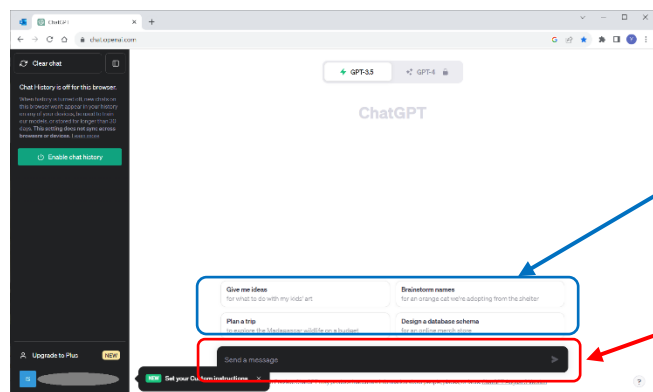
ChatGPT
chat.openai.com

Clear chat

Chat History is off for this browser.
When history is turned off, new chats on this browser won't appear in your history on any of your devices, be used to train our models, or stored for longer than 30 days. This setting does not sync across browsers or devices. Learn more

Enable chat history

GPT-3.5
GPT-4

ChatGPT

Give me ideas
for what to do with my kids' art

Brainstorm names
for an orange cat we're adopting from the shelter

Plan a trip
to explore the Madagascar wildlife on a budget

Design a database schema
for an online merch store

Send a message

Upgrade to Plus NEW

NEW Set your Custom instructions ×

?